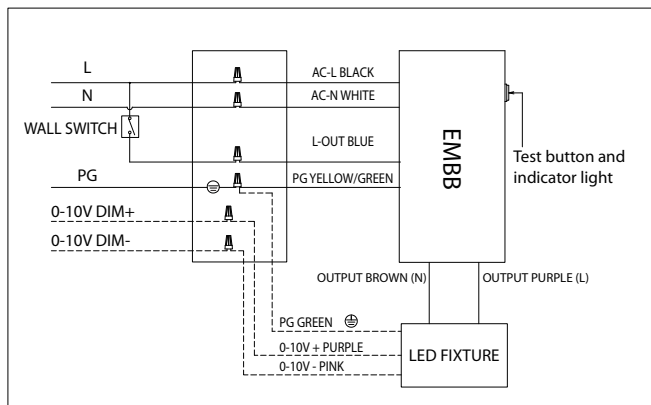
L

N

WALL SWITCH

PG

0-10V DIM+

0-10V DIM-

AC-L BLACK

AC-N WHITE

L-OUT BLUE

PG YELLOW/GREEN

EMBB

Test button and indicator light

OUTPUT BROWN (N)

OUTPUT PURPLE (L)

PG GREEN

0-10V + PURPLE

0-10V - PINK

LED FIXTURE